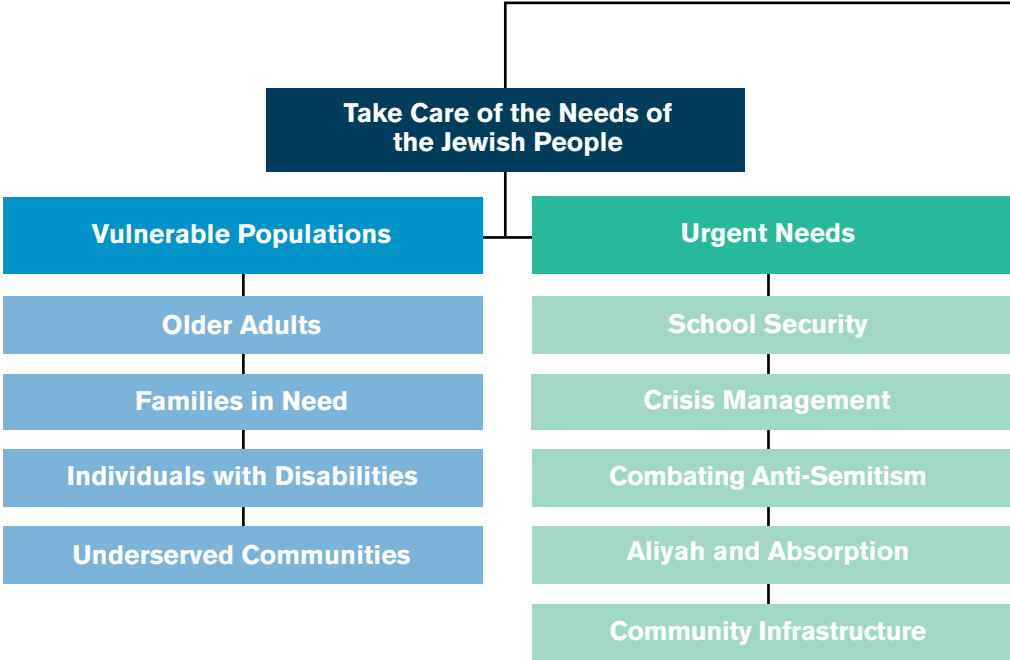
Take Care of the Needs of the Jewish People

Vulnerable Populations

Older Adults

Families in Need

Individuals with Disabilities

Underserved Communities

Urgent Needs

School Security

Crisis Management

Combating Anti-Semitism

Aliyah and Absorption

Community Infrastructure